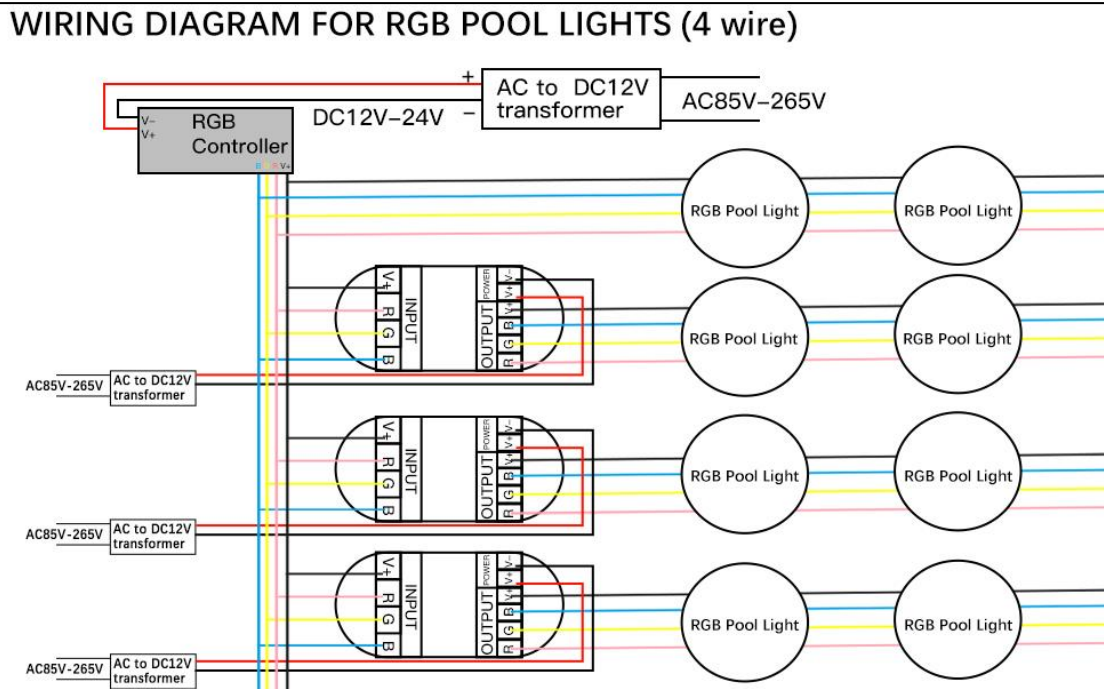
WIRING DIAGRAM FOR RGB POOL LIGHTS (4 wire)

+ AC to DC12V transformer AC85V-265V

V- V+ RGB Controller DC12V-24V -

B G R V+

RGB Pool Light RGB Pool Light

V+ R G B INPUT OUTPUT POWER V- V+ B G R

RGB Pool Light RGB Pool Light

AC85V-265V AC to DC12V transformer

V+ R G B INPUT OUTPUT POWER V- V+ B G R

RGB Pool Light RGB Pool Light

AC85V-265V AC to DC12V transformer

V+ R G B INPUT OUTPUT POWER V- V+ B G R

RGB Pool Light RGB Pool Light

AC85V-265V AC to DC12V transformer